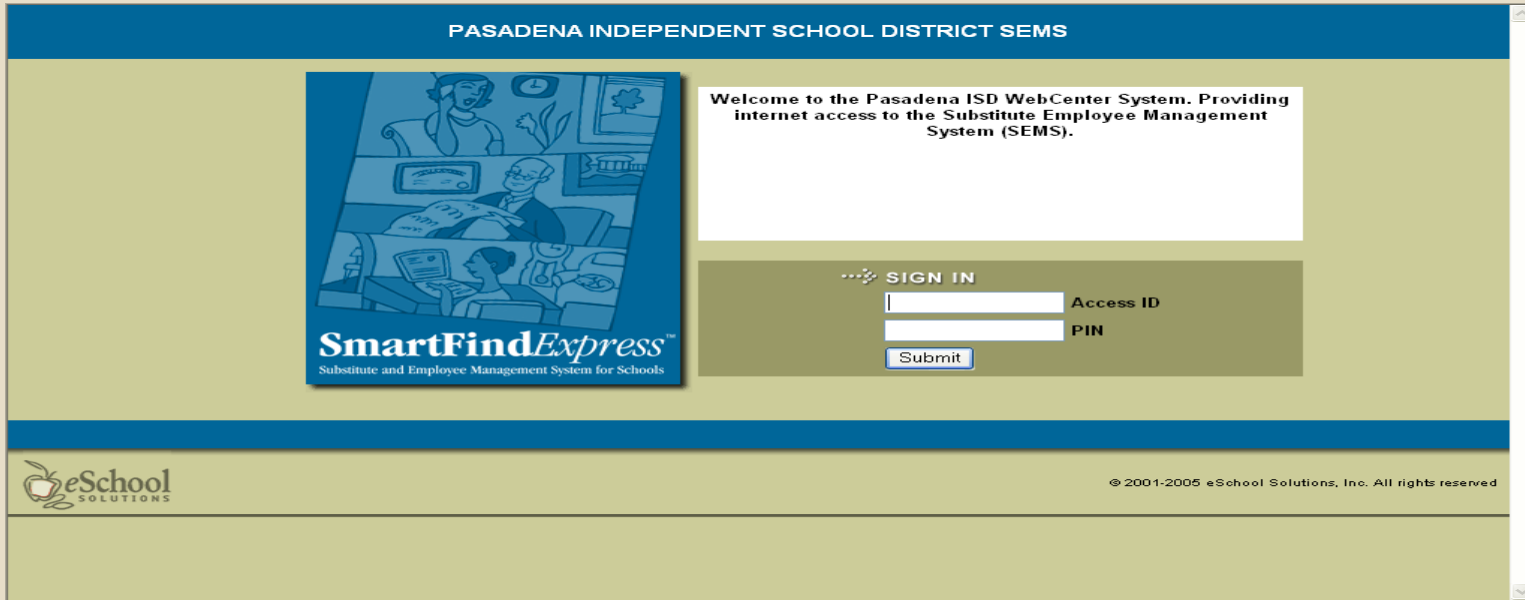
PASADENA INDEPENDENT SCHOOL DISTRICT SEMS

SmartFindExpress™
Substitute and Employee Management System for Schools

Welcome to the Pasadena ISD WebCenter System. Providing internet access to the Substitute Employee Management System (SEMS).

SIGN IN
Access ID
PIN
Submit

eSchool SOLUTIONS

© 2001-2005 eSchool Solutions, Inc. All rights reserved